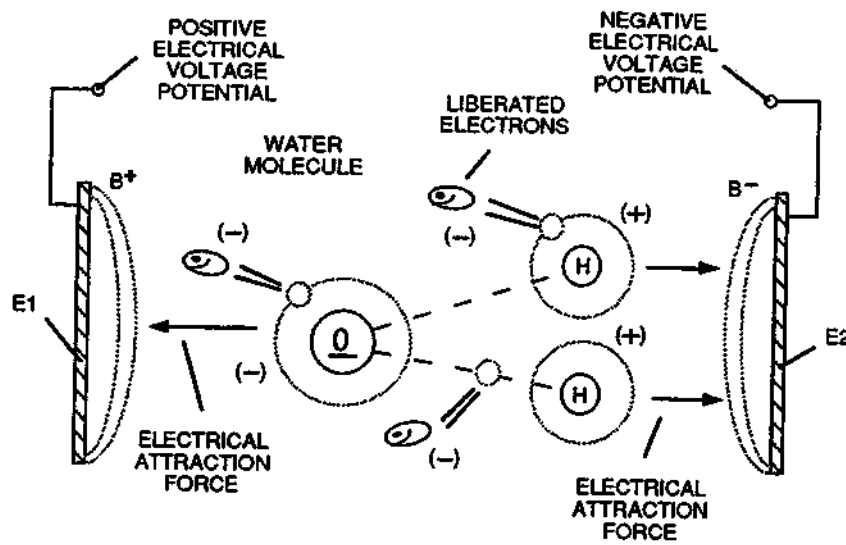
POSITIVE ELECTRICAL VOLTAGE POTENTIAL

NEGATIVE ELECTRICAL VOLTAGE POTENTIAL

LIBERATED ELECTRONS

WATER MOLECULE

$B^+$

$B^-$

(–)

(–)

(+)

H

E1

O

(+)

E2

(–)

H

(–)

ELECTRICAL ATTRACTION FORCE

ELECTRICAL ATTRACTION FORCE